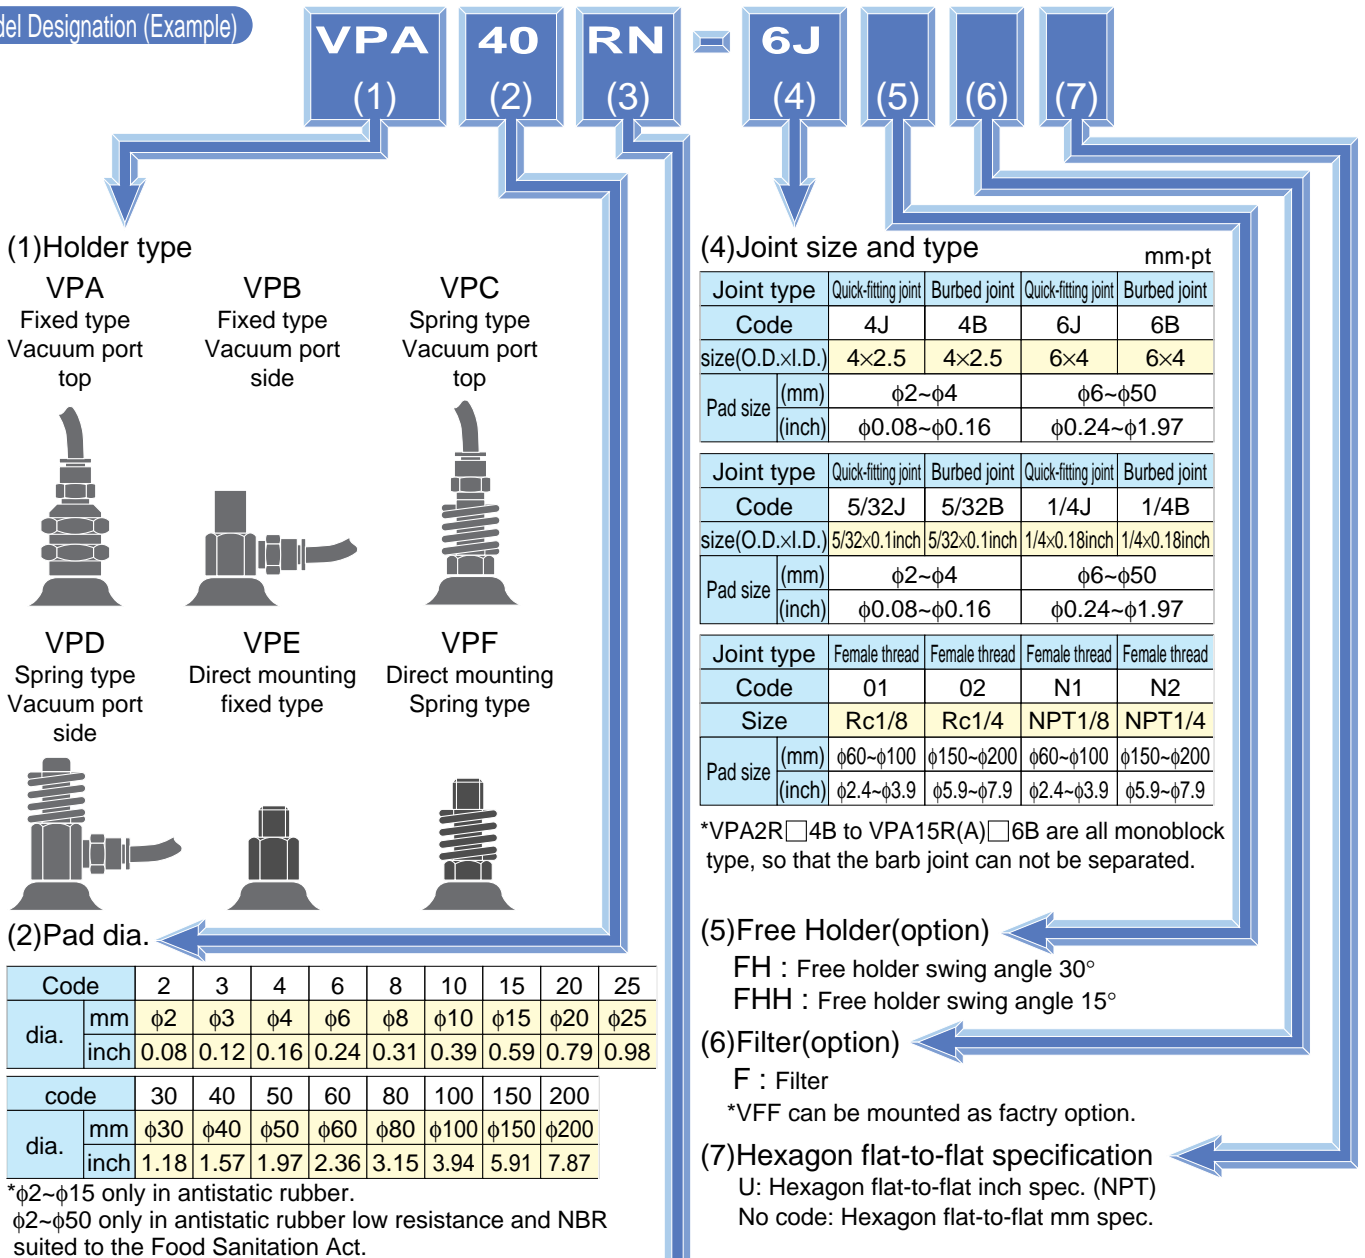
del Designation (Example)

VPA (1) 40 (2) RN (3) - 6J (4) (5) (6) (7)

(1)Holder type

VPA
Fixed type
Vacuum port
top

VPB
Fixed type
Vacuum port
side

VPC
Spring type
Vacuum port
top

VPD
Spring type
Vacuum port
side

VPE
Direct mounting
fixed type

VPF
Direct mounting
Spring type

(2)Pad dia.

| Code | | 2 | 3 | 4 | 6 | 8 | 10 | 15 | 20 | 25 |
|---|---|---|---|---|---|---|---|---|---|---|
| dia. | mm | ϕ2 | ϕ3 | ϕ4 | ϕ6 | ϕ8 | ϕ10 | ϕ15 | ϕ20 | ϕ25 |
| | inch | 0.08 | 0.12 | 0.16 | 0.24 | 0.31 | 0.39 | 0.59 | 0.79 | 0.98 |

| code | | 30 | 40 | 50 | 60 | 80 | 100 | 150 | 200 |
|---|---|---|---|---|---|---|---|---|---|
| dia. | mm | ϕ30 | ϕ40 | ϕ50 | ϕ60 | ϕ80 | ϕ100 | ϕ150 | ϕ200 |
| | inch | 1.18 | 1.57 | 1.97 | 2.36 | 3.15 | 3.94 | 5.91 | 7.87 |

*ϕ2~ϕ15 only in antistatic rubber.
ϕ2~ϕ50 only in antistatic rubber low resistance and NBR suited to the Food Sanitation Act.

(4)Joint size and type
mm·pt

| Joint type | | Quick-fitting joint | Burbed joint | Quick-fitting joint | Burbed joint |
|---|---|---|---|---|---|
| Code | | 4J | 4B | 6J | 6B |
| size(O.D.×I.D.) | | 4×2.5 | 4×2.5 | 6×4 | 6×4 |
| Pad size | (mm) | ϕ2~ϕ4 | | ϕ6~ϕ50 | |
| | (inch) | ϕ0.08~ϕ0.16 | | ϕ0.24~ϕ1.97 | |

| Joint type | | Quick-fitting joint | Burbed joint | Quick-fitting joint | Burbed joint |
|---|---|---|---|---|---|
| Code | | 5/32J | 5/32B | 1/4J | 1/4B |
| size(O.D.×I.D.) | | 5/32×0.1inch | 5/32×0.1inch | 1/4×0.18inch | 1/4×0.18inch |
| Pad size | (mm) | ϕ2~ϕ4 | | ϕ6~ϕ50 | |
| | (inch) | ϕ0.08~ϕ0.16 | | ϕ0.24~ϕ1.97 | |

| Joint type | | Female thread | Female thread | Female thread | Female thread |
|---|---|---|---|---|---|
| Code | | 01 | 02 | N1 | N2 |
| Size | | Rc1/8 | Rc1/4 | NPT1/8 | NPT1/4 |
| Pad size | (mm) | ϕ60~ϕ100 | ϕ150~ϕ200 | ϕ60~ϕ100 | ϕ150~ϕ200 |
| | (inch) | ϕ2.4~ϕ3.9 | ϕ5.9~ϕ7.9 | ϕ2.4~ϕ3.9 | ϕ5.9~ϕ7.9 |

*VPA2R□4B to VPA15R(A)□6B are all monoblock type, so that the barb joint can not be separated.

(5)Free Holder(option)
FH : Free holder swing angle 30°
FHH : Free holder swing angle 15°

(6)Filter(option)
F : Filter
*VFF can be mounted as factry option.

(7)Hexagon flat-to-flat specification
U: Hexagon flat-to-flat inch spec. (NPT)
No code: Hexagon flat-to-flat mm spec.